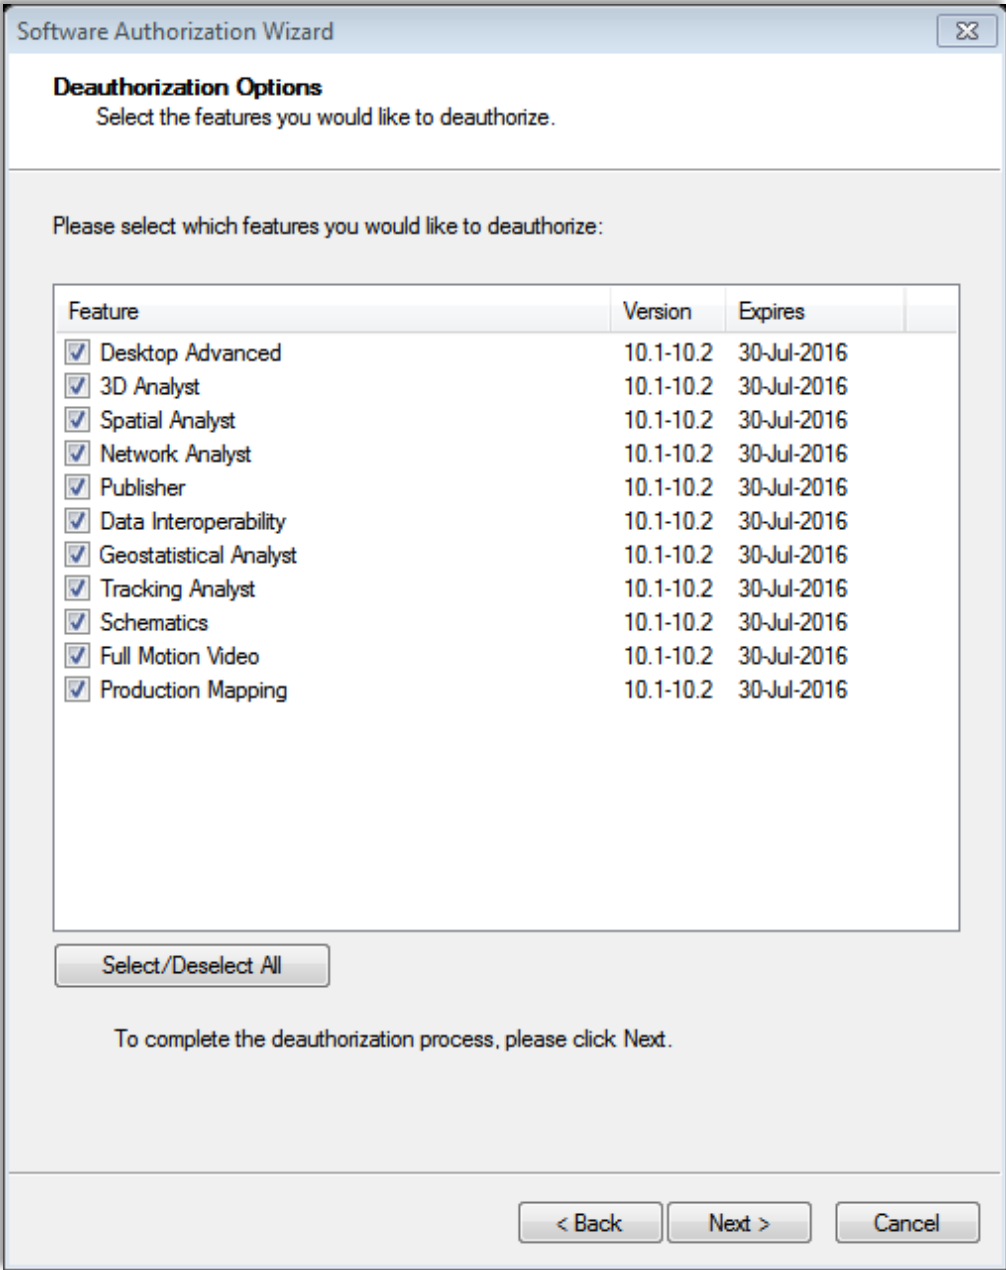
Software Authorization Wizard

Deauthorization Options
Select the features you would like to deauthorize.

Please select which features you would like to deauthorize:

| Feature | Version | Expires |
|---|---|---|
| Desktop Advanced | 10.1-10.2 | 30-Jul-2016 |
| 3D Analyst | 10.1-10.2 | 30-Jul-2016 |
| Spatial Analyst | 10.1-10.2 | 30-Jul-2016 |
| Network Analyst | 10.1-10.2 | 30-Jul-2016 |
| Publisher | 10.1-10.2 | 30-Jul-2016 |
| Data Interoperability | 10.1-10.2 | 30-Jul-2016 |
| Geostatistical Analyst | 10.1-10.2 | 30-Jul-2016 |
| Tracking Analyst | 10.1-10.2 | 30-Jul-2016 |
| Schematics | 10.1-10.2 | 30-Jul-2016 |
| Full Motion Video | 10.1-10.2 | 30-Jul-2016 |
| Production Mapping | 10.1-10.2 | 30-Jul-2016 |

Select/Deselect All

To complete the deauthorization process, please click Next.

< Back
Next >
Cancel